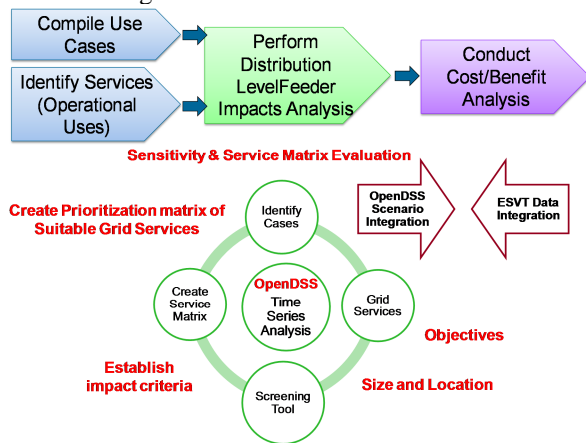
Compile Use Cases

Identify Services (Operational Uses)

Perform Distribution LevelFeeder Impacts Analysis

Conduct Cost/Benefit Analysis

Sensitivity & Service Matrix Evaluation

Create Prioritization matrix of Suitable Grid Services

Identify Cases

OpenDSS Scenario Integration

ESVT Data Integration

Create Service Matrix

OpenDSS Time Series Analysis

Grid Services

Objectives

Establish impact criteria

Screening Tool

Size and Location